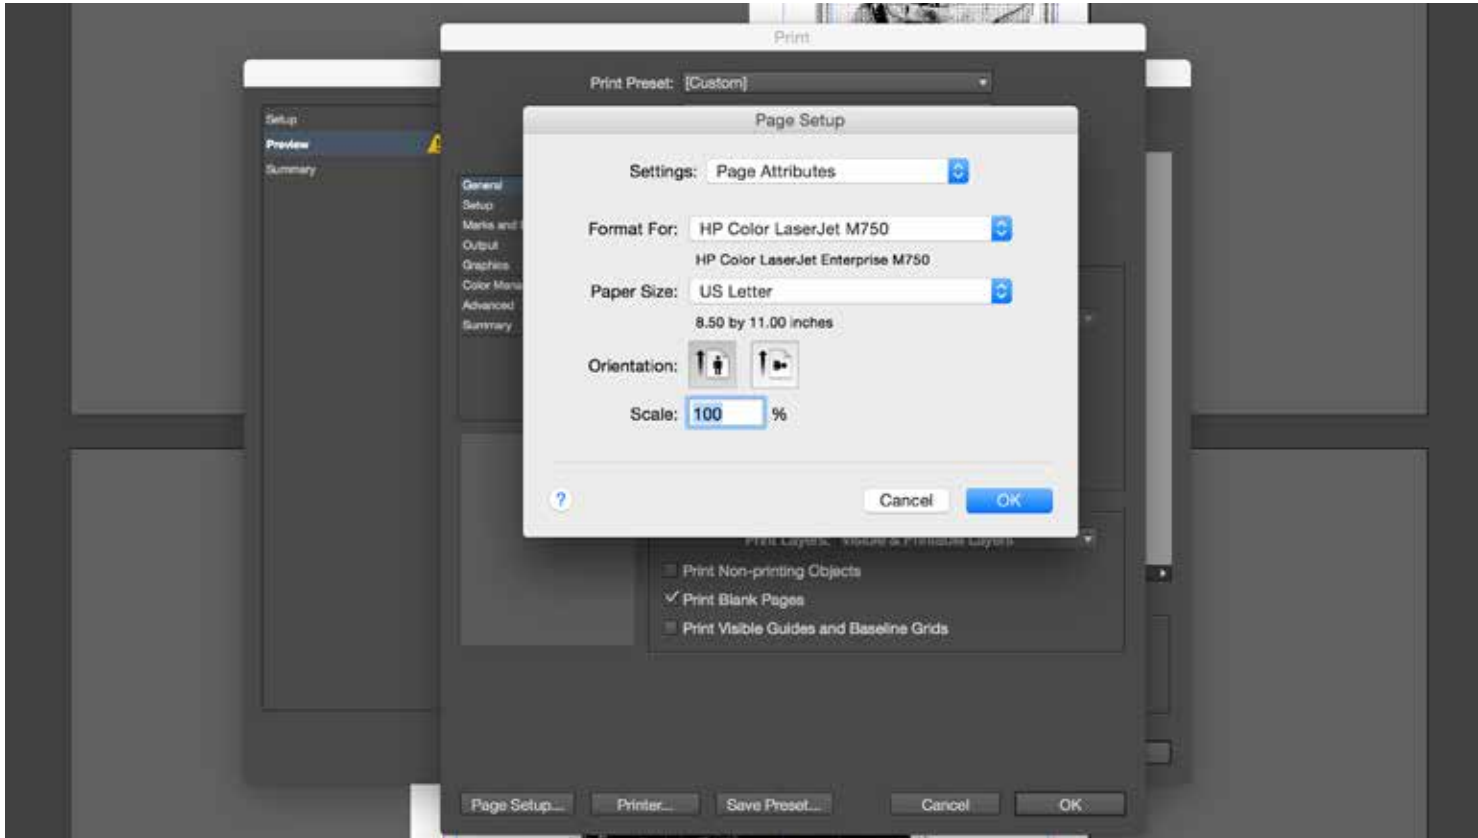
Print

Print Preset: [Custom]

Setup
Preview
Summary

General
Setup
Marks and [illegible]
Output
Graphics
Color Mana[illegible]
Advanced
Summary

Page Setup

Settings: Page Attributes

Format For: HP Color LaserJet M750
HP Color LaserJet Enterprise M750

Paper Size: US Letter
8.50 by 11.00 inches

Orientation:

Scale: 100 %

?

Cancel OK

Print Layers: Visible & Printable Layers
Print Non-printing Objects
✓ Print Blank Pages
Print Visible Guides and Baseline Grids

Page Setup... Printer... Save Preset... Cancel OK